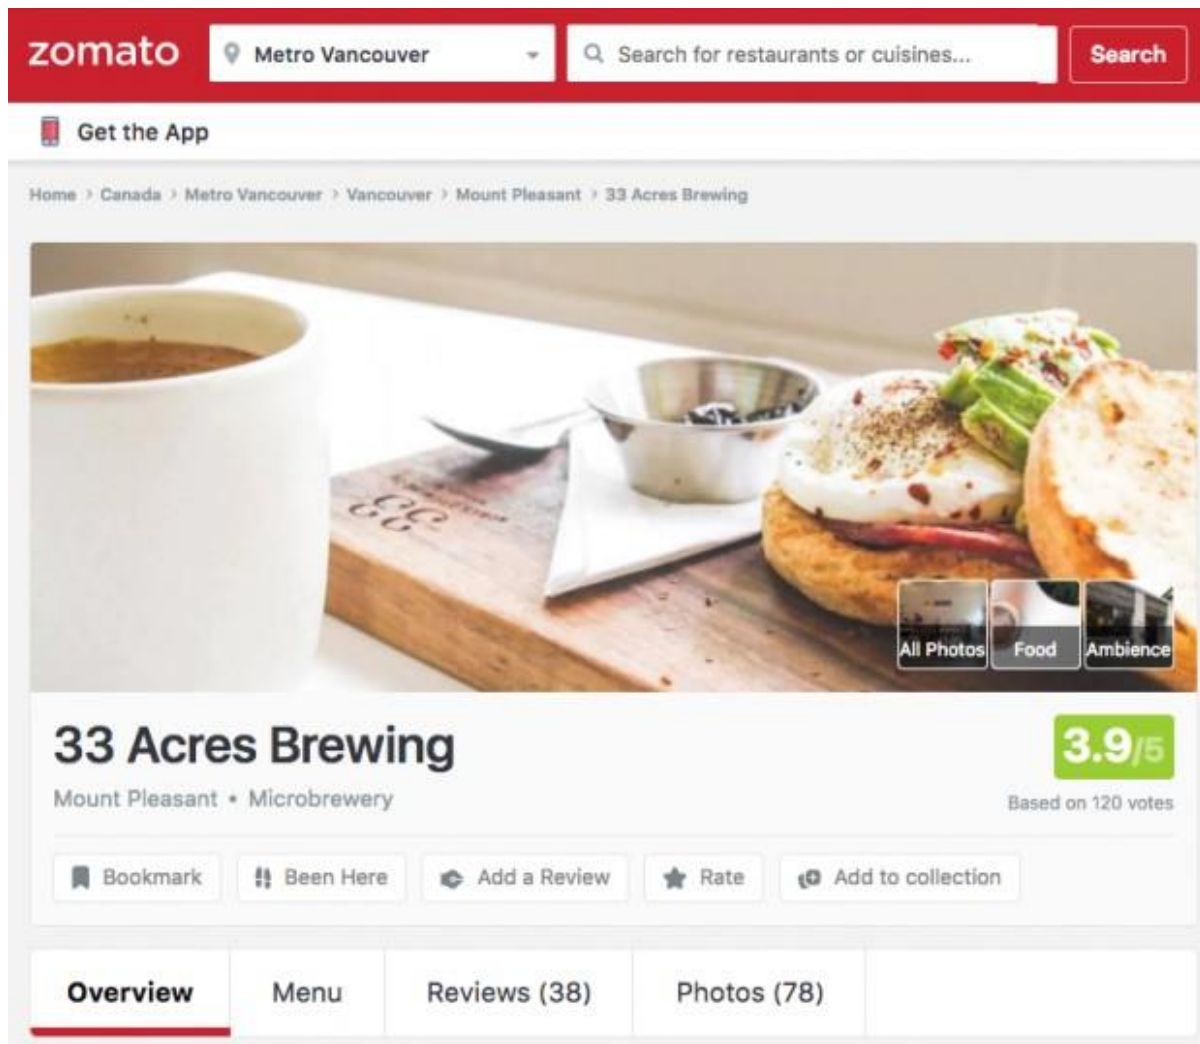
zomato Metro Vancouver Search for restaurants or cuisines... Search

Get the App

Home > Canada > Metro Vancouver > Vancouver > Mount Pleasant > 33 Acres Brewing

All Photos Food Ambience

33 Acres Brewing

Mount Pleasant • Microbrewery

3.9/5

Based on 120 votes

Bookmark Been Here Add a Review Rate Add to collection

Overview Menu Reviews (38) Photos (78)